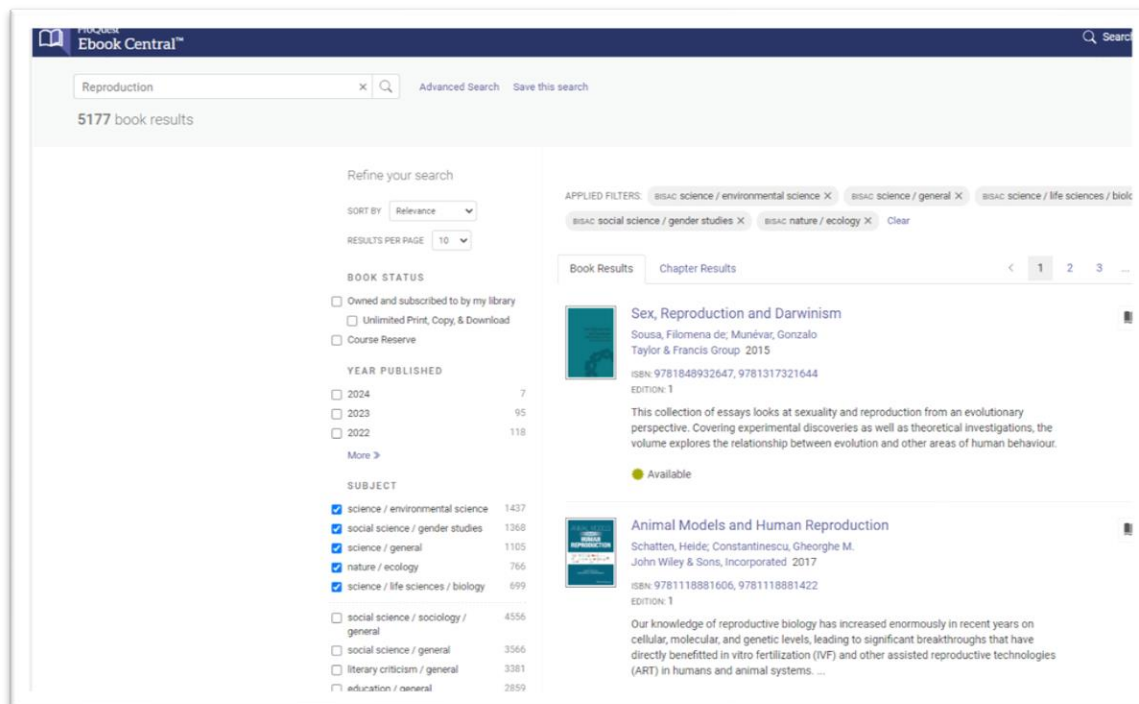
ProQuest
Ebook Central™

Search

Reproduction

Advanced Search  Save this search

5177 book results

Refine your search

SORT BY Relevance

RESULTS PER PAGE 10

BOOK STATUS

Owned and subscribed to by my library

Unlimited Print, Copy, & Download

Course Reserve

YEAR PUBLISHED

2024 7

2023 95

2022 118

More »

SUBJECT

science / environmental science 1437

social science / gender studies 1368

science / general 1105

nature / ecology 766

science / life sciences / biology 699

social science / sociology / general 4556

social science / general 3566

literary criticism / general 3381

education / general 2859

APPLIED FILTERS: BISAC science / environmental science × BISAC science / general × BISAC science / life sciences / biolo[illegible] BISAC social science / gender studies × BISAC nature / ecology × Clear

Book Results  Chapter Results

1 2 3 ...

Sex, Reproduction and Darwinism
Sousa, Filomena de; Munévar, Gonzalo
Taylor & Francis Group 2015
ISBN: 9781848932647, 9781317321644
EDITION: 1
This collection of essays looks at sexuality and reproduction from an evolutionary perspective. Covering experimental discoveries as well as theoretical investigations, the volume explores the relationship between evolution and other areas of human behaviour.

Available

Animal Models and Human Reproduction
Schatten, Heide; Constantinescu, Gheorghe M.
John Wiley & Sons, Incorporated 2017
ISBN: 9781118881606, 9781118881422
EDITION: 1
Our knowledge of reproductive biology has increased enormously in recent years on cellular, molecular, and genetic levels, leading to significant breakthroughs that have directly benefitted in vitro fertilization (IVF) and other assisted reproductive technologies (ART) in humans and animal systems. ...